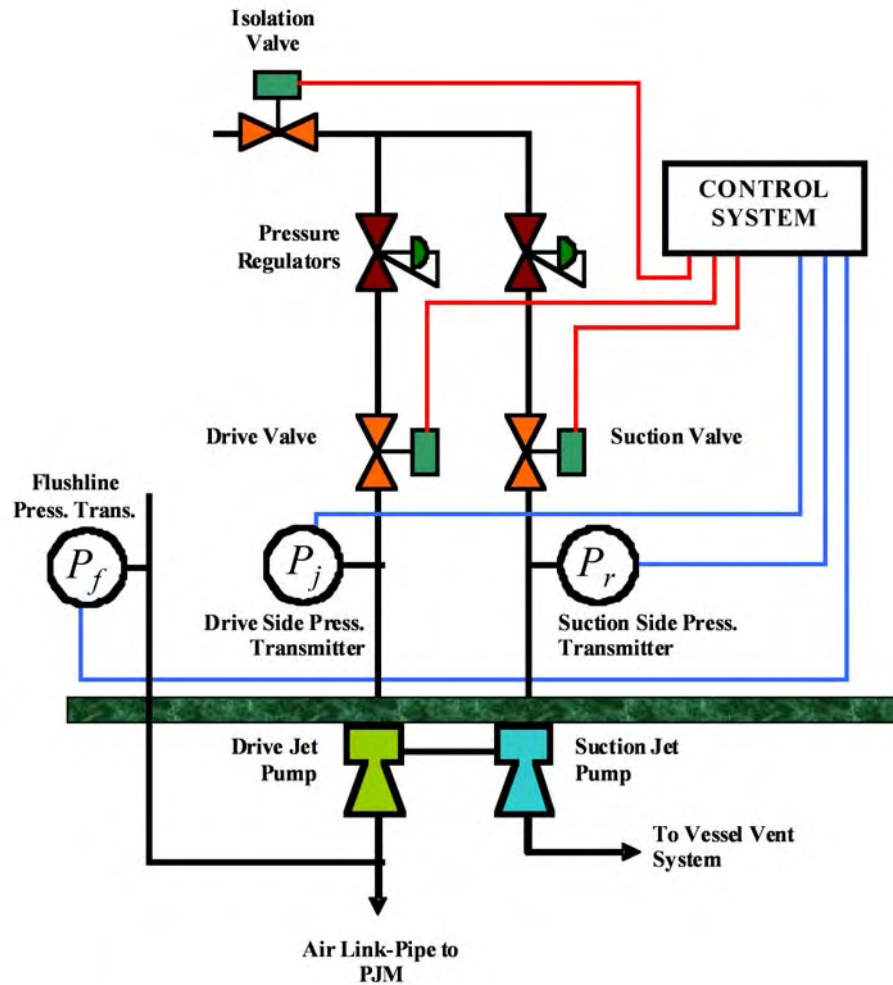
Isolation Valve

CONTROL SYSTEM

Pressure Regulators

Drive Valve

Suction Valve

Flushline Press. Trans.

$P_f$

$P_j$

$P_r$

Drive Side Press. Transmitter

Suction Side Press. Transmitter

Drive Jet Pump

Suction Jet Pump

To Vessel Vent System

Air Link-Pipe to PJM